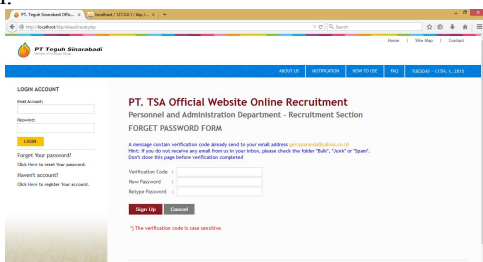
PT. Teguh Sinarabadi Offic... × | localhost / 127.0.0.1 / tsp / ... × | +

http://localhost/tsp/resetpass.php

Search

Home | Site Map | Contact

PT Teguh Sinarabadi

ABOUT US | NOTIFICATION | HOW TO USE | FAQ | TUESDAY - 13TH, 1, 2015

LOGIN ACCOUNT

Email Account:

Password:

Login

Forget Your password?

Click Here to reset Your password.

Haven't account?

Click Here to register Your account.

PT. TSA Official Website Online Recruitment

Personnel and Administration Department - Recruitment Section

FORGET PASSWORD FORM

A message contain verification code already send to your email address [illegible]@yahoo.co.id
Hint: If you do not receive any email from us in your inbox, please check the folder "Bulk", "Junk" or "Spam".
Don't close this page before verification completed

Verification Code :
New Password :
Retype Password :

Sign Up | Cancel

*) The verification code is case sensitive